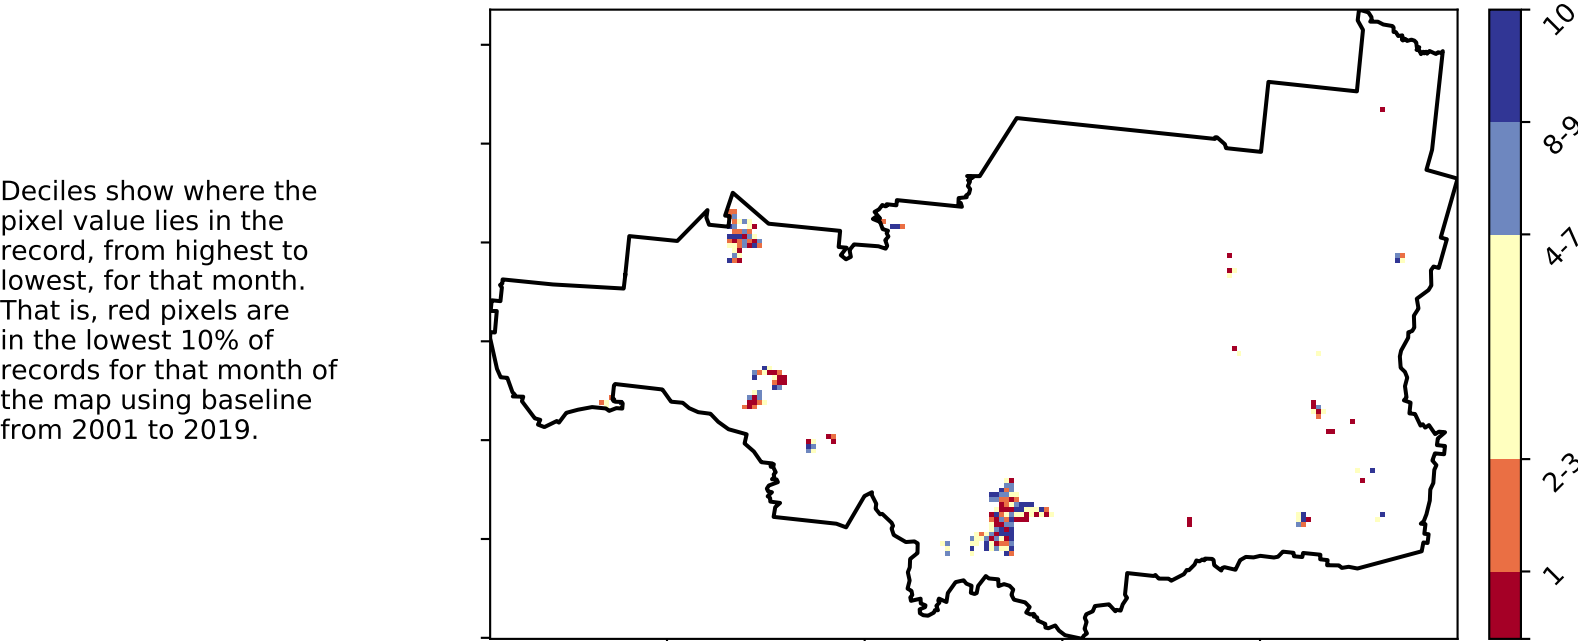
Deciles show where the pixel value lies in the record, from highest to lowest, for that month. That is, red pixels are in the lowest 10% of records for that month of the map using baseline from 2001 to 2019.

10
8-9
4-7
2-3
1